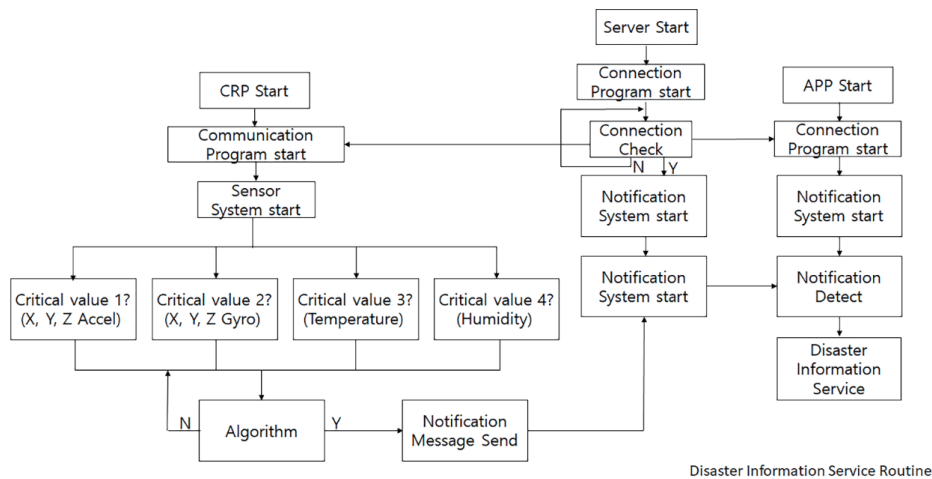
Server Start

Connection Program start

Connection Check

N Y

APP Start

Connection Program start

CRP Start

Communication Program start

Sensor System start

Notification System start

Notification System start

Notification System start

Notification Detect

Disaster Information Service

Critical value 1? (X, Y, Z Accel)

Critical value 2? (X, Y, Z Gyro)

Critical value 3? (Temperature)

Critical value 4? (Humidity)

N

Algorithm

Y

Notification Message Send

Disaster Information Service Routine